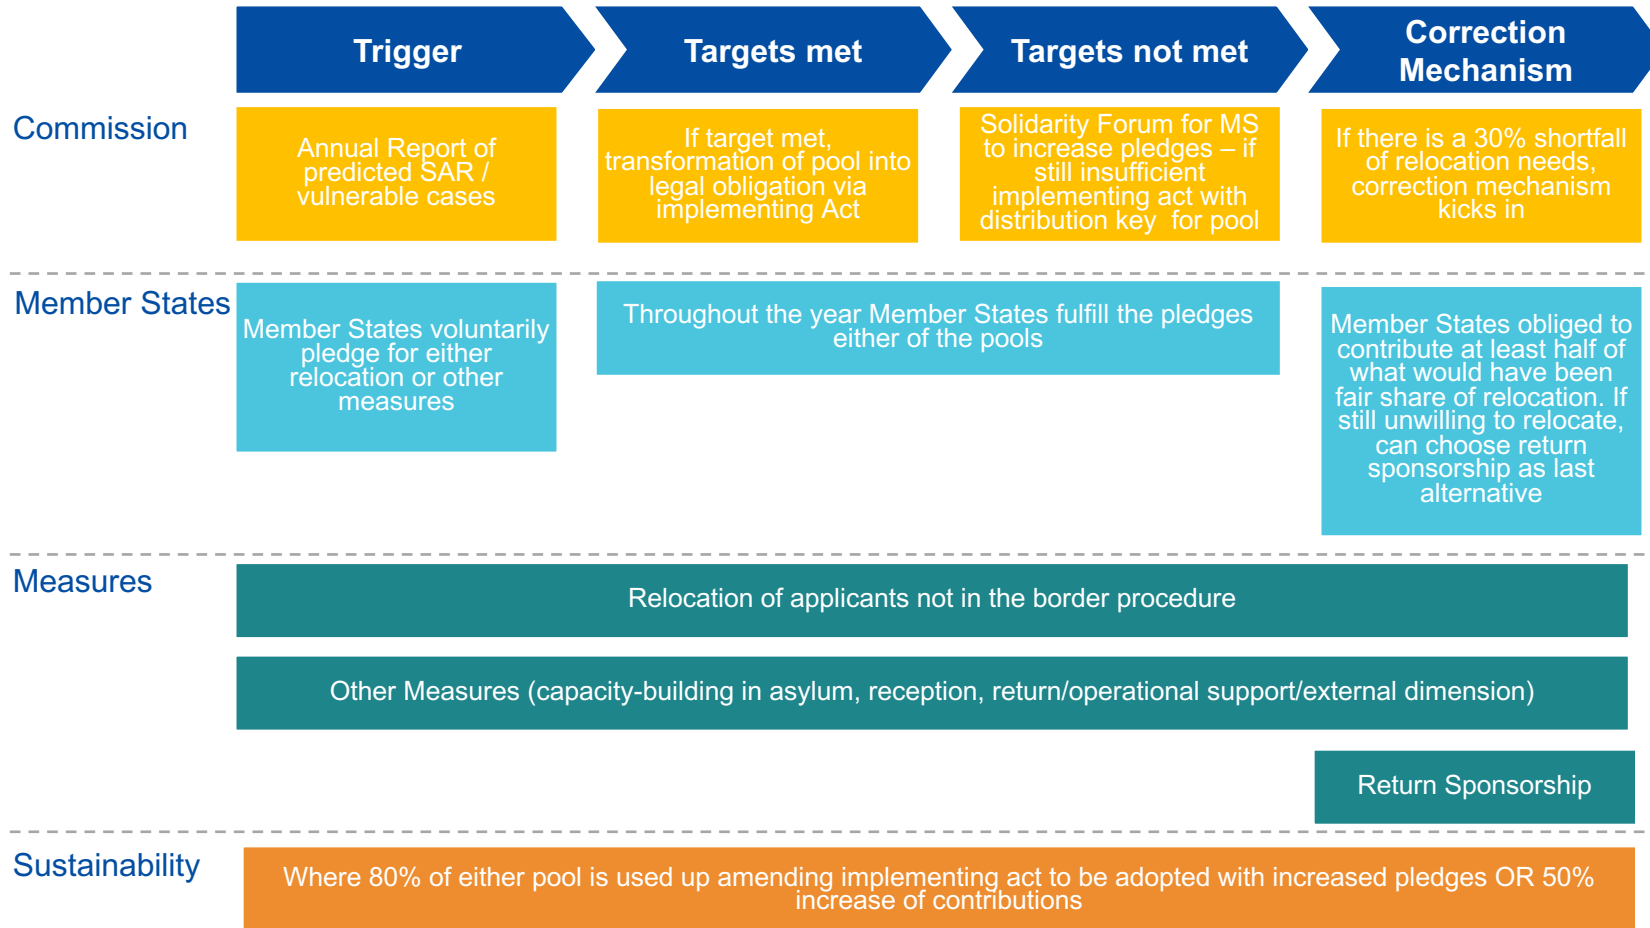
Trigger

Targets met

Targets not met

Correction Mechanism

Commission

Annual Report of predicted SAR / vulnerable cases

If target met, transformation of pool into legal obligation via implementing Act

Solidarity Forum for MS to increase pledges – if still insufficient implementing act with distribution key for pool

If there is a 30% shortfall of relocation needs, correction mechanism kicks in

Member States

Member States voluntarily pledge for either relocation or other measures

Throughout the year Member States fulfill the pledges either of the pools

Member States obliged to contribute at least half of what would have been fair share of relocation. If still unwilling to relocate, can choose return sponsorship as last alternative

Measures

Relocation of applicants not in the border procedure

Other Measures (capacity-building in asylum, reception, return/operational support/external dimension)

Return Sponsorship

Sustainability

Where 80% of either pool is used up amending implementing act to be adopted with increased pledges OR 50% increase of contributions